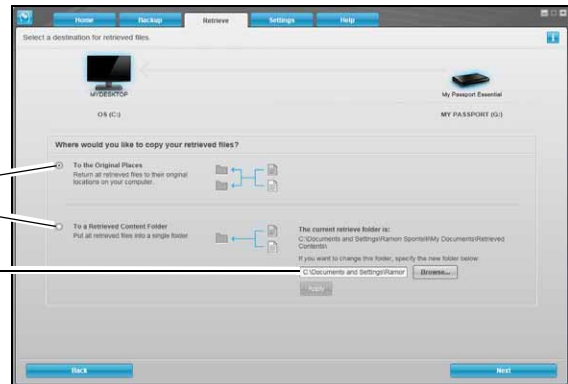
Home Backup Retrieve Settings Help

Select a destination for retrieved files.

MYDESKTOP

OS (C:)

My Passport Essential

MY PASSPORT (G:)

Where would you like to copy your retrieved files?

To the Original Places
Return all retrieved files to their original locations on your computer.

To a Retrieved Content Folder
Put all retrieved files into a single folder.

The current retrieve folder is:
C:\Documents and Settings\Ramon Sponte\My Documents\Retrieved Contents\

If you want to change this folder, specify the new folder below:

C:\Documents and Settings\Ramor

Browse...

Apply

Back

Next